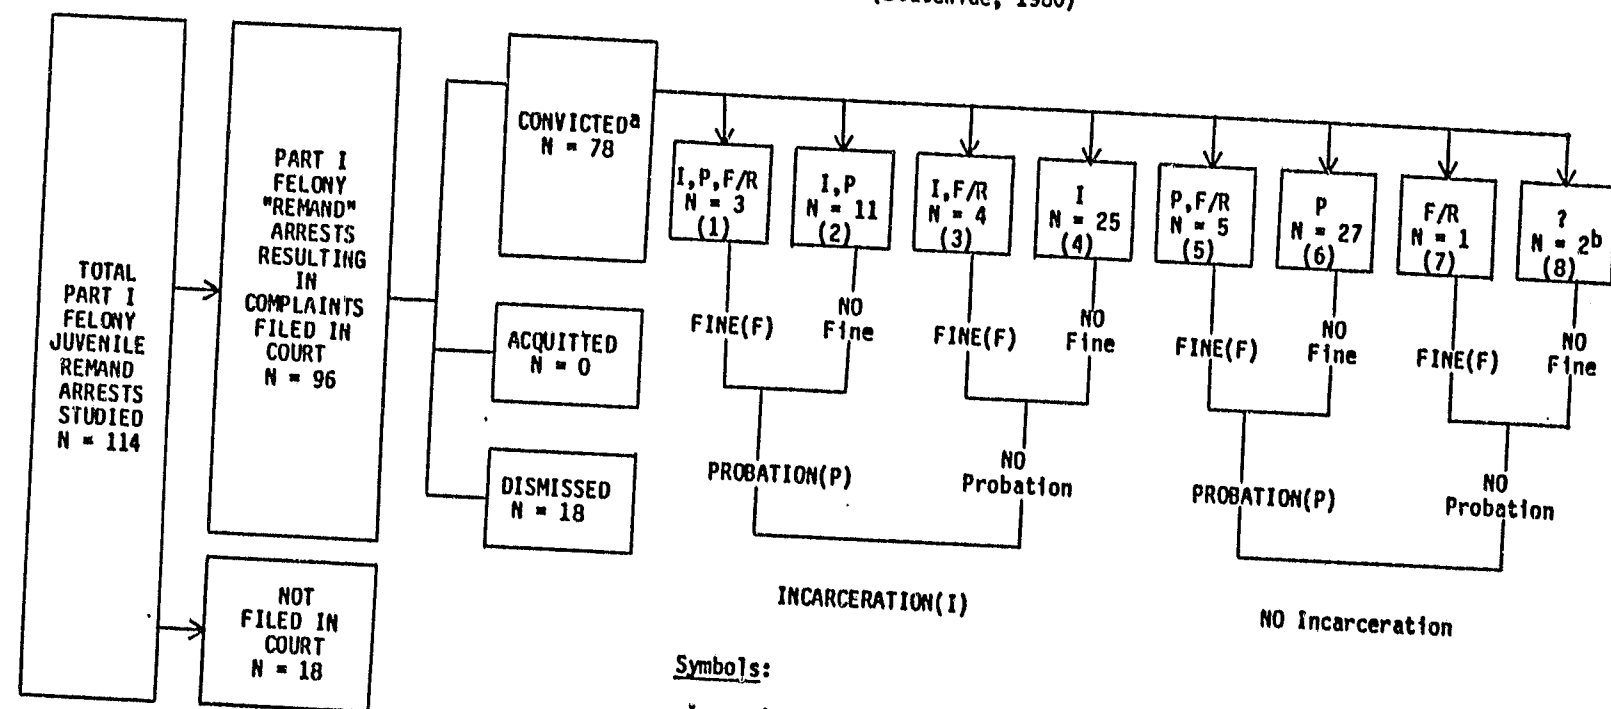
(Statewide, 1980)

TOTAL PART I FELONY JUVENILE REMAND ARRESTS STUDIED N = 114

PART I FELONY "REMAND" ARRESTS RESULTING IN COMPLAINTS FILED IN COURT N = 96

NOT FILED IN COURT N = 18

CONVICTED$^a$ N = 78

ACQUITTED N = 0

DISMISSED N = 18

I,P,F/R N = 3 (1)

I,P N = 11 (2)

I,F/R N = 4 (3)

I N = 25 (4)

P,F/R N = 5 (5)

P N = 27 (6)

F/R N = 1 (7)

? N = 2$^b$ (8)

FINE(F) NO Fine FINE(F) NO Fine FINE(F) NO Fine FINE(F) NO Fine

PROBATION(P) NO Probation PROBATION(P) NO Probation

INCARCERATION(I) NO Incarceration

Symbols: